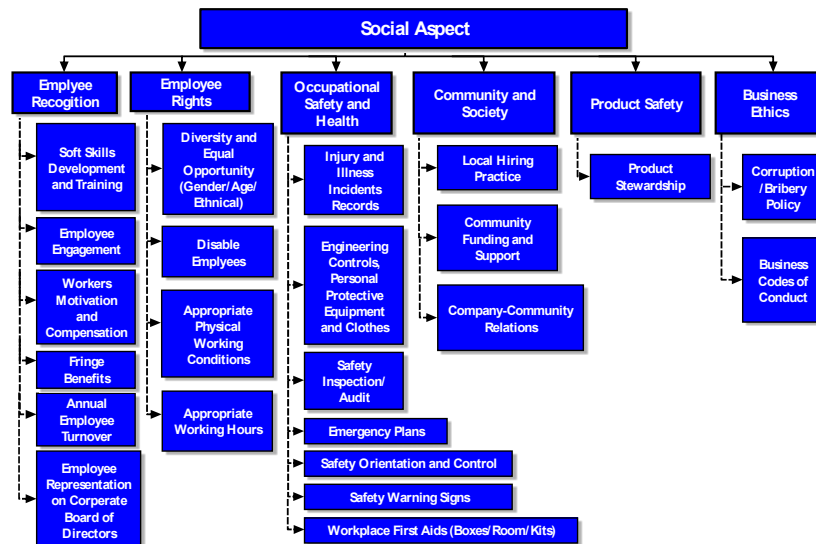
Social Aspect

Emplyee Recogition

Soft Skills Development and Training

Employee Engagement

Workers Motivation and Compensation

Fringe Benefits

Annual Employee Turnover

Employee Representation on Corperate Board of Directors

Employee Rights

Diversity and Equal Opportunity (Gender/Age/ Ethnical)

Disable Emplyees

Appropriate Physical Working Conditions

Appropriate Working Hours

Occupational Safety and Health

Injury and Illness Incidents Records

Engineering Controls, Personal Protective Equipment and Clothes

Safety Inspection/ Audit

Emergency Plans

Safety Orientation and Control

Safety Warning Signs

Workplace First Aids (Boxes/Room/Kits)

Community and Society

Local Hiring Practice

Community Funding and Support

Company-Community Relations

Product Safety

Product Stewardship

Business Ethics

Corruption /Bribery Policy

Business Codes of Conduct